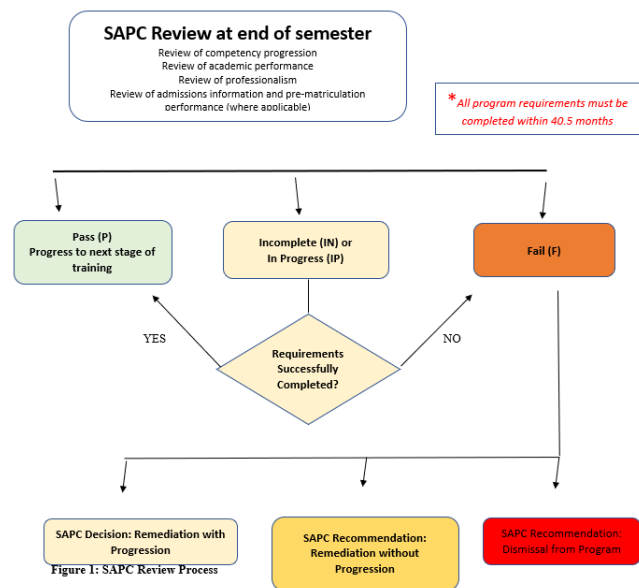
SAPC Review at end of semester
Review of competency progression
Review of academic performance
Review of professionalism
Review of admissions information and pre-matriculation performance (where applicable)

* All program requirements must be completed within 40.5 months

Pass (P)
Progress to next stage of training

Incomplete (IN) or
In Progress (IP)

Fail (F)

YES

Requirements Successfully Completed?

NO

SAPC Decision: Remediation with Progression

SAPC Recommendation: Remediation without Progression

SAPC Recommendation: Dismissal from Program

Figure 1: SAPC Review Process